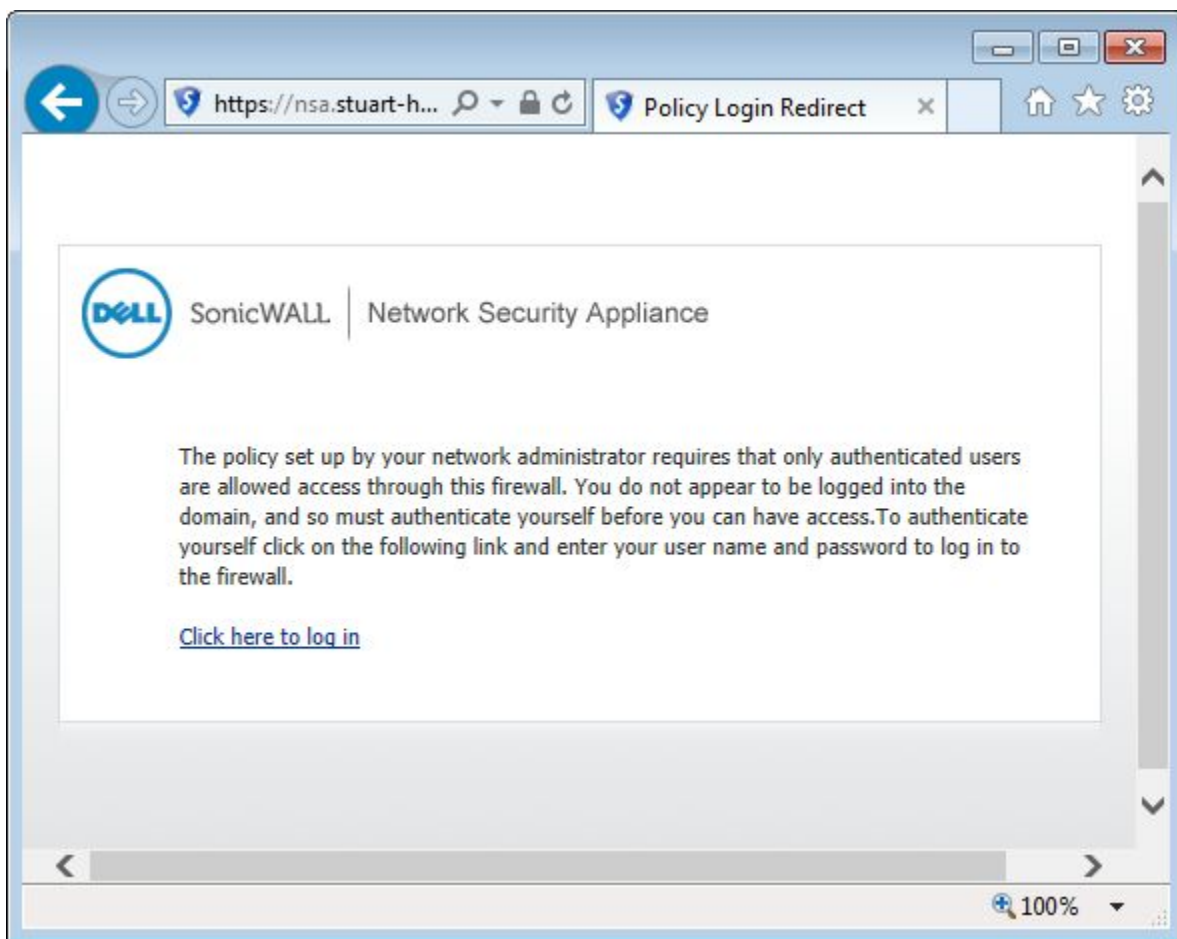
https://nsa.stuart-h...

Policy Login Redirect

DELL

SonicWALL | Network Security Appliance

The policy set up by your network administrator requires that only authenticated users are allowed access through this firewall. You do not appear to be logged into the domain, and so must authenticate yourself before you can have access.To authenticate yourself click on the following link and enter your user name and password to log in to the firewall.

Click here to log in

100%